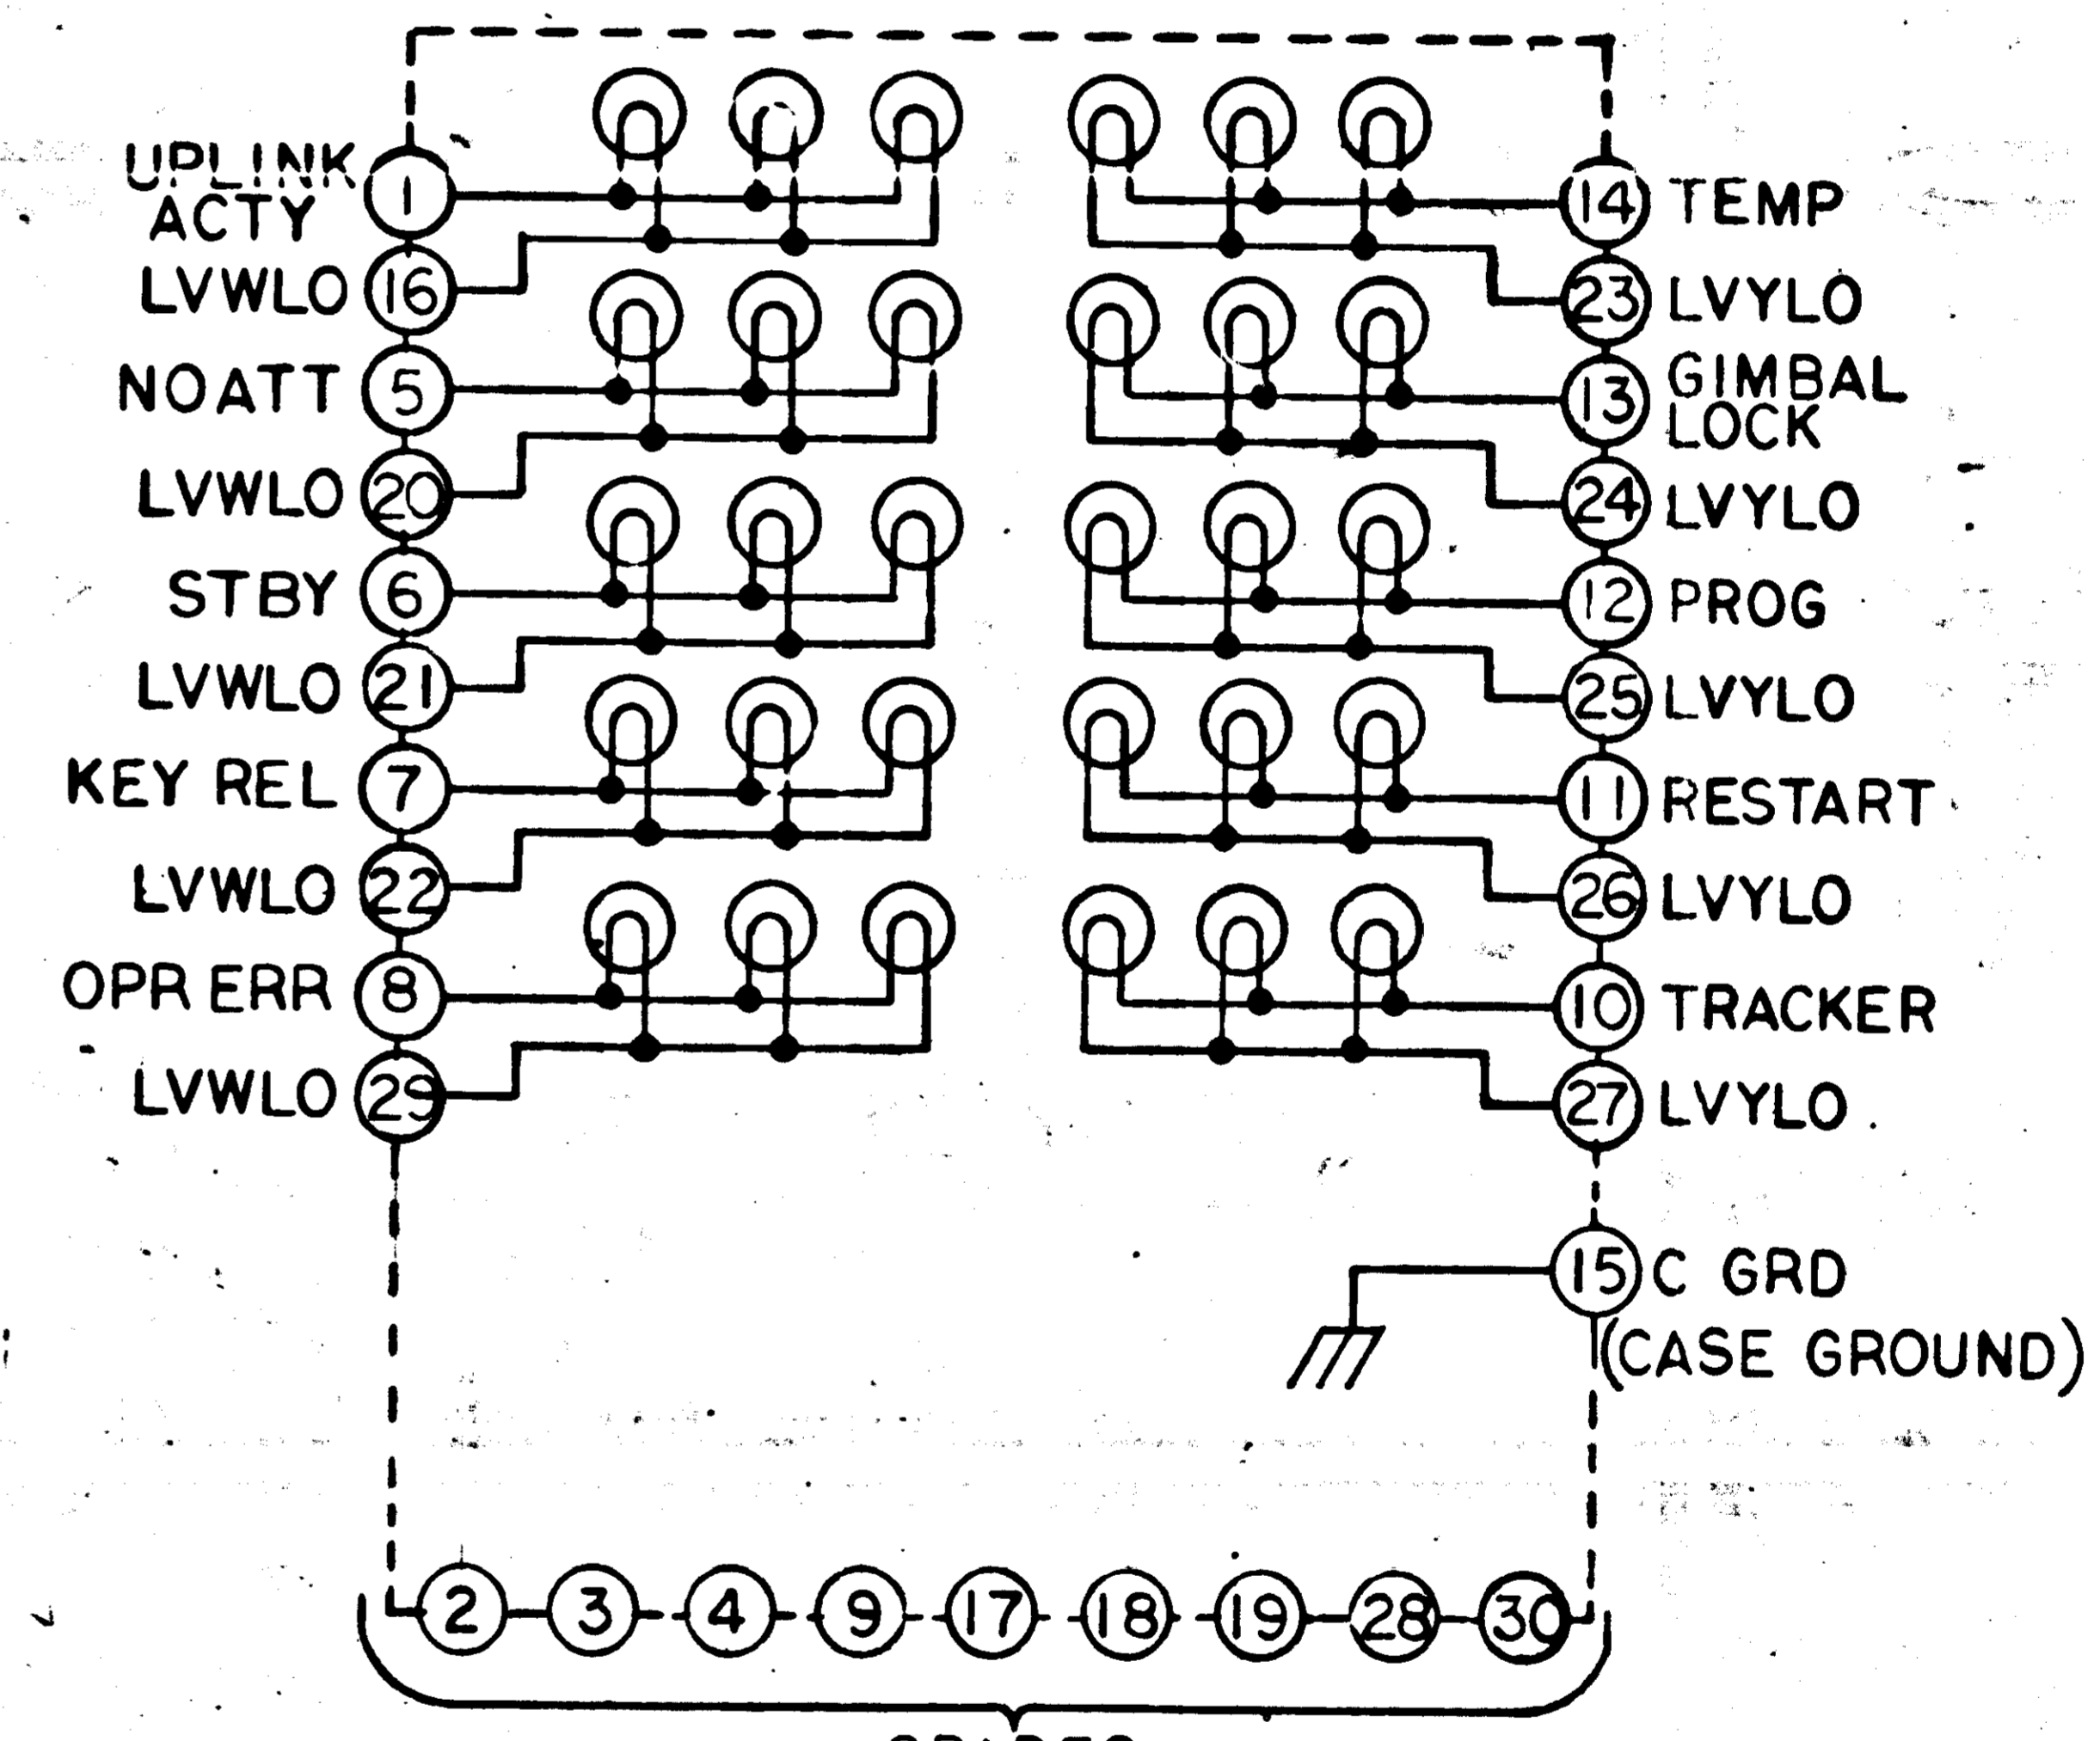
UPLINK ACTY 1
LVWLO 16
NOATT 5
LVWLO 20
STBY 6
LVWLO 21
KEY REL 7
LVWLO 22
OPR ERR 8
LVWLO 29

14 TEMP
23 LVYLO
13 GIMBAL LOCK
24 LVYLO
12 PROG
25 LVYLO
11 RESTART
26 LVYLO
10 TRACKER
27 LVYLO
15 C GRD (CASE GROUND)

2 3 4 9 17 18 19 28 30

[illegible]